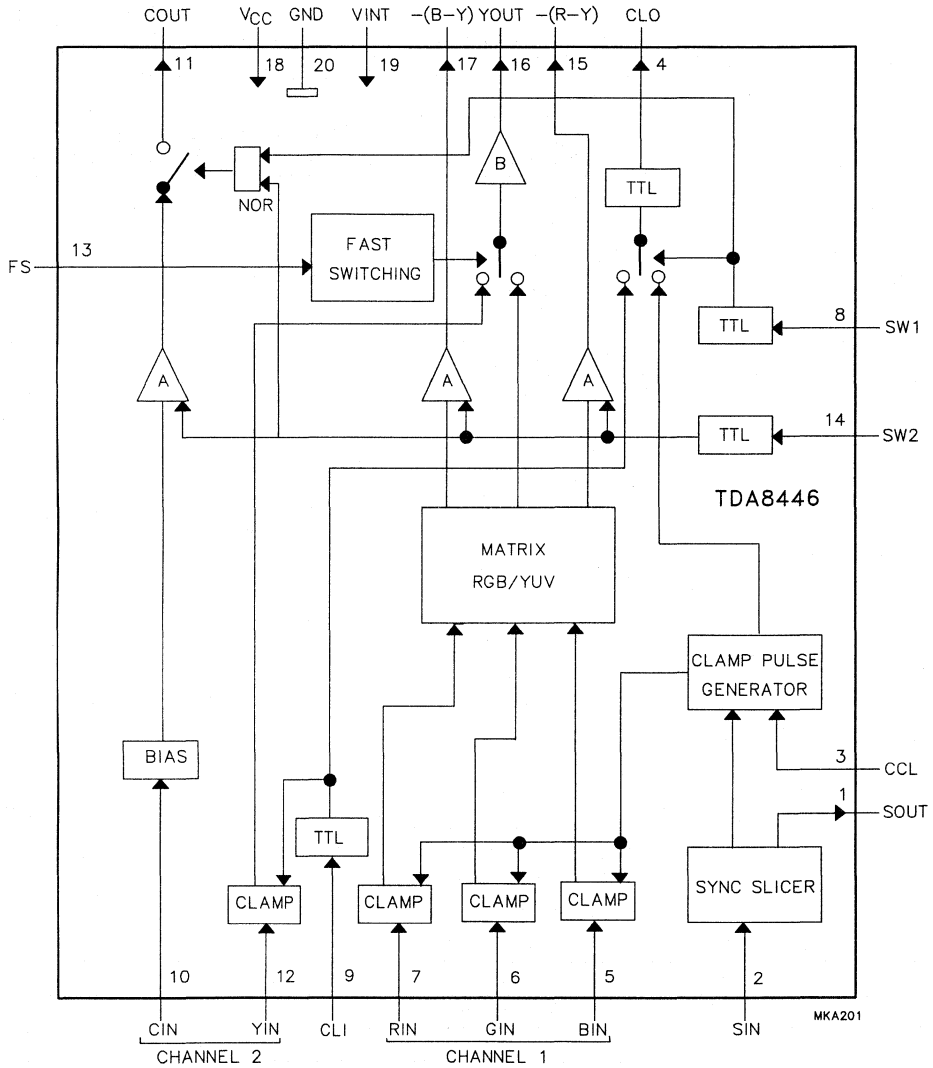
COUT $V_{CC}$ GND VINT −(B−Y) YOUT −(R−Y) CLO

11 18 20 19 17 16 15 4

NOR

B

TTL

FAST SWITCHING

FS 13

TTL 8 SW1

A A A

TTL 14 SW2

TDA8446

MATRIX RGB/YUV

CLAMP PULSE GENERATOR

BIAS

3 CCL

1 SOUT

TTL

CLAMP CLAMP CLAMP CLAMP

SYNC SLICER

10 12 9 7 6 5 2

CIN YIN CLI RIN GIN BIN SIN

MKA201

CHANNEL 2 CHANNEL 1